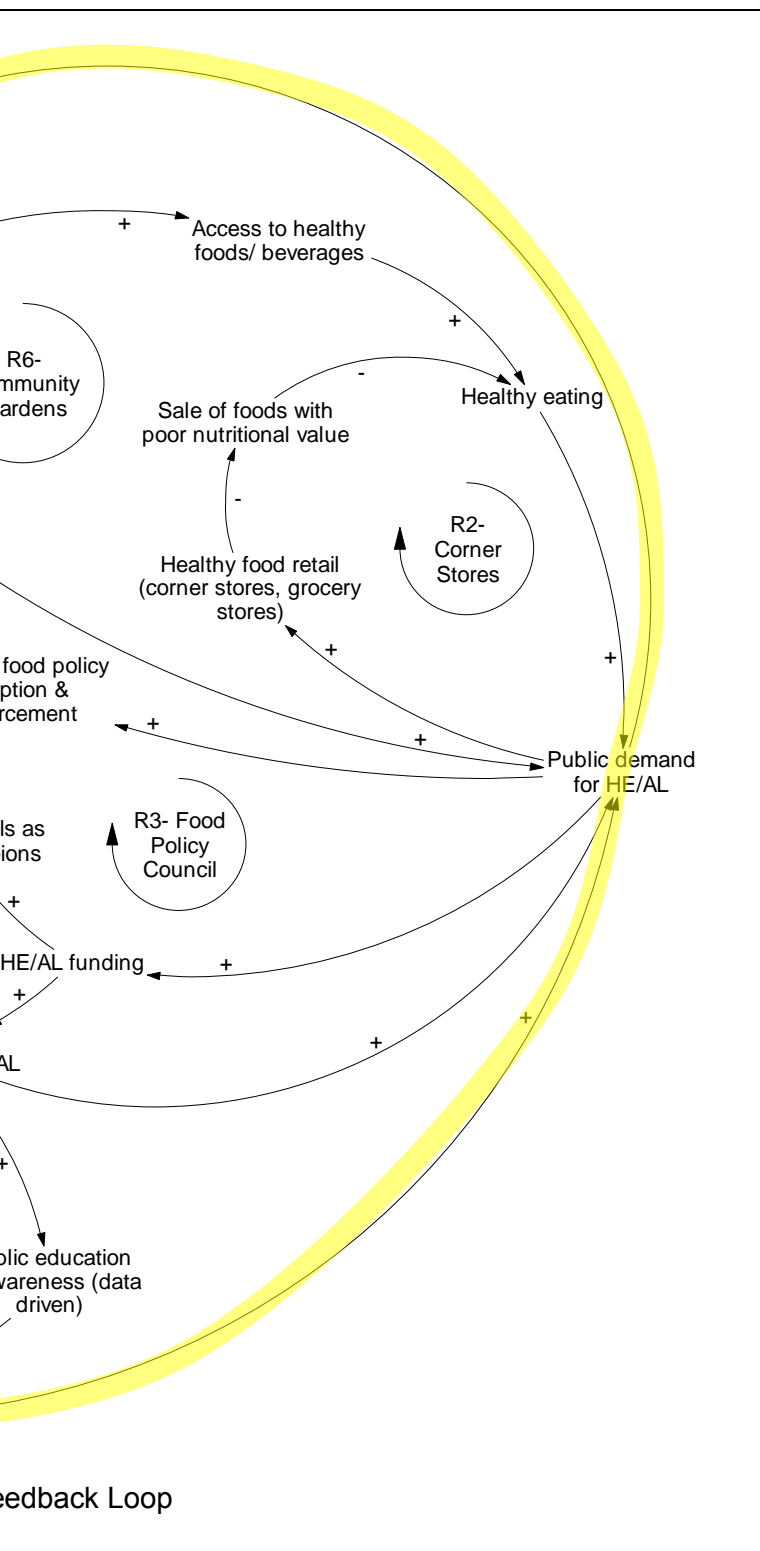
+

Access to healthy foods/ beverages

+

R6-
mmunity
ardens

-

Healthy eating

Sale of foods with poor nutritional value

-

R2-
Corner
Stores

Healthy food retail (corner stores, grocery stores)

+

+

food policy
ption &
rcement

+

+

Public demand for HE/AL

ls as
ions

R3- Food Policy Council

+

HE/AL funding

+

+

+

+

AL

+

lic education
wareness (data driven)

eedback Loop